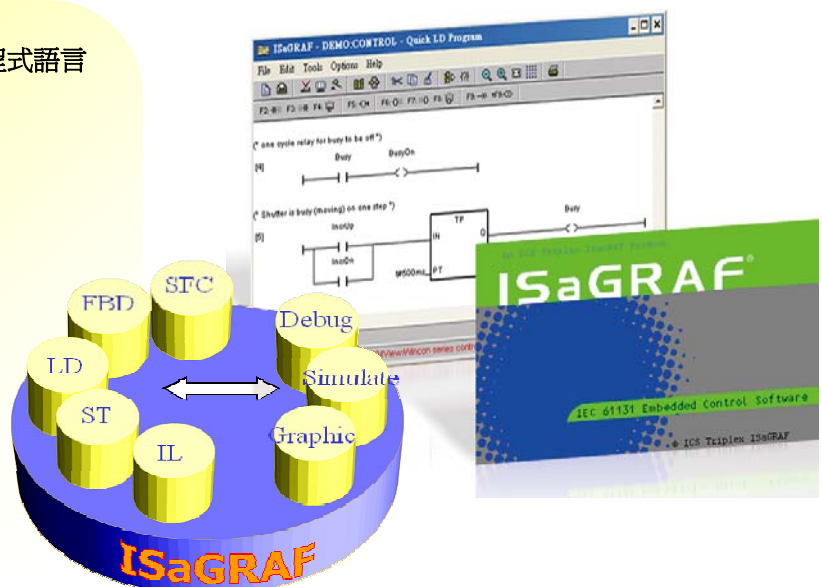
程式語言

ISaGRAF - DEMO:CONTROL - Quick LD Program

File Edit Tools Options Help

(* one cycle relay for busy to be off *)
[4]
Busy BusyOn

(* Shutter is busy (moving) on one step *)
[5]
InstUp TP Busy
IN Q
InstOn
M#500ms PT ET

An ICS Triplex ISaGRAF Product

ISaGRAF

IEC 61131 Embedded Control Software

© ICS Triplex ISaGRAF

FBD
SFC
LD
ST
IL
Debug
Simulate
Graphic
ISaGRAF